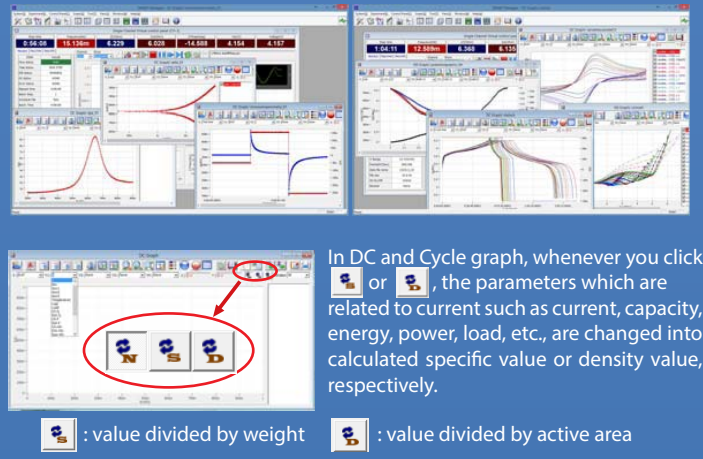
0:56:08 15.136m 6.229 6.028 -14.588 4.154 4.157

1:04:11 12.589m 6.368 6.135

In DC and Cycle graph, whenever you click S or D, the parameters which are related to current such as current, capacity, energy, power, load, etc., are changed into calculated specific value or density value, respectively.

N S D

S : value divided by weight D : value divided by active area